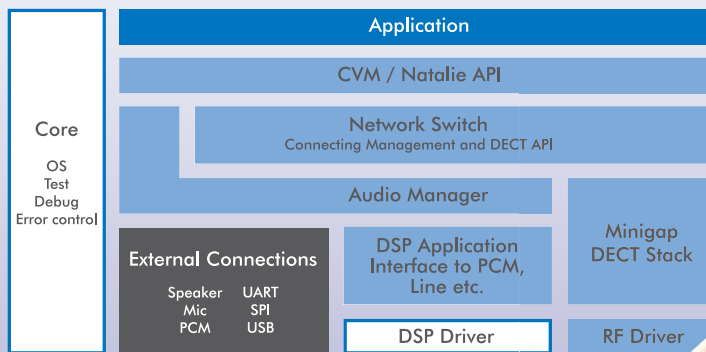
Core

OS
Test
Debug
Error control

Application

CVM / Natalie API

Network Switch
Connecting Management and DECT API

Audio Manager

Minigap
DECT Stack

External Connections

Speaker
Mic
PCM

UART
SPI
USB

DSP Application Interface to PCM, Line etc.

DSP Driver

RF Driver